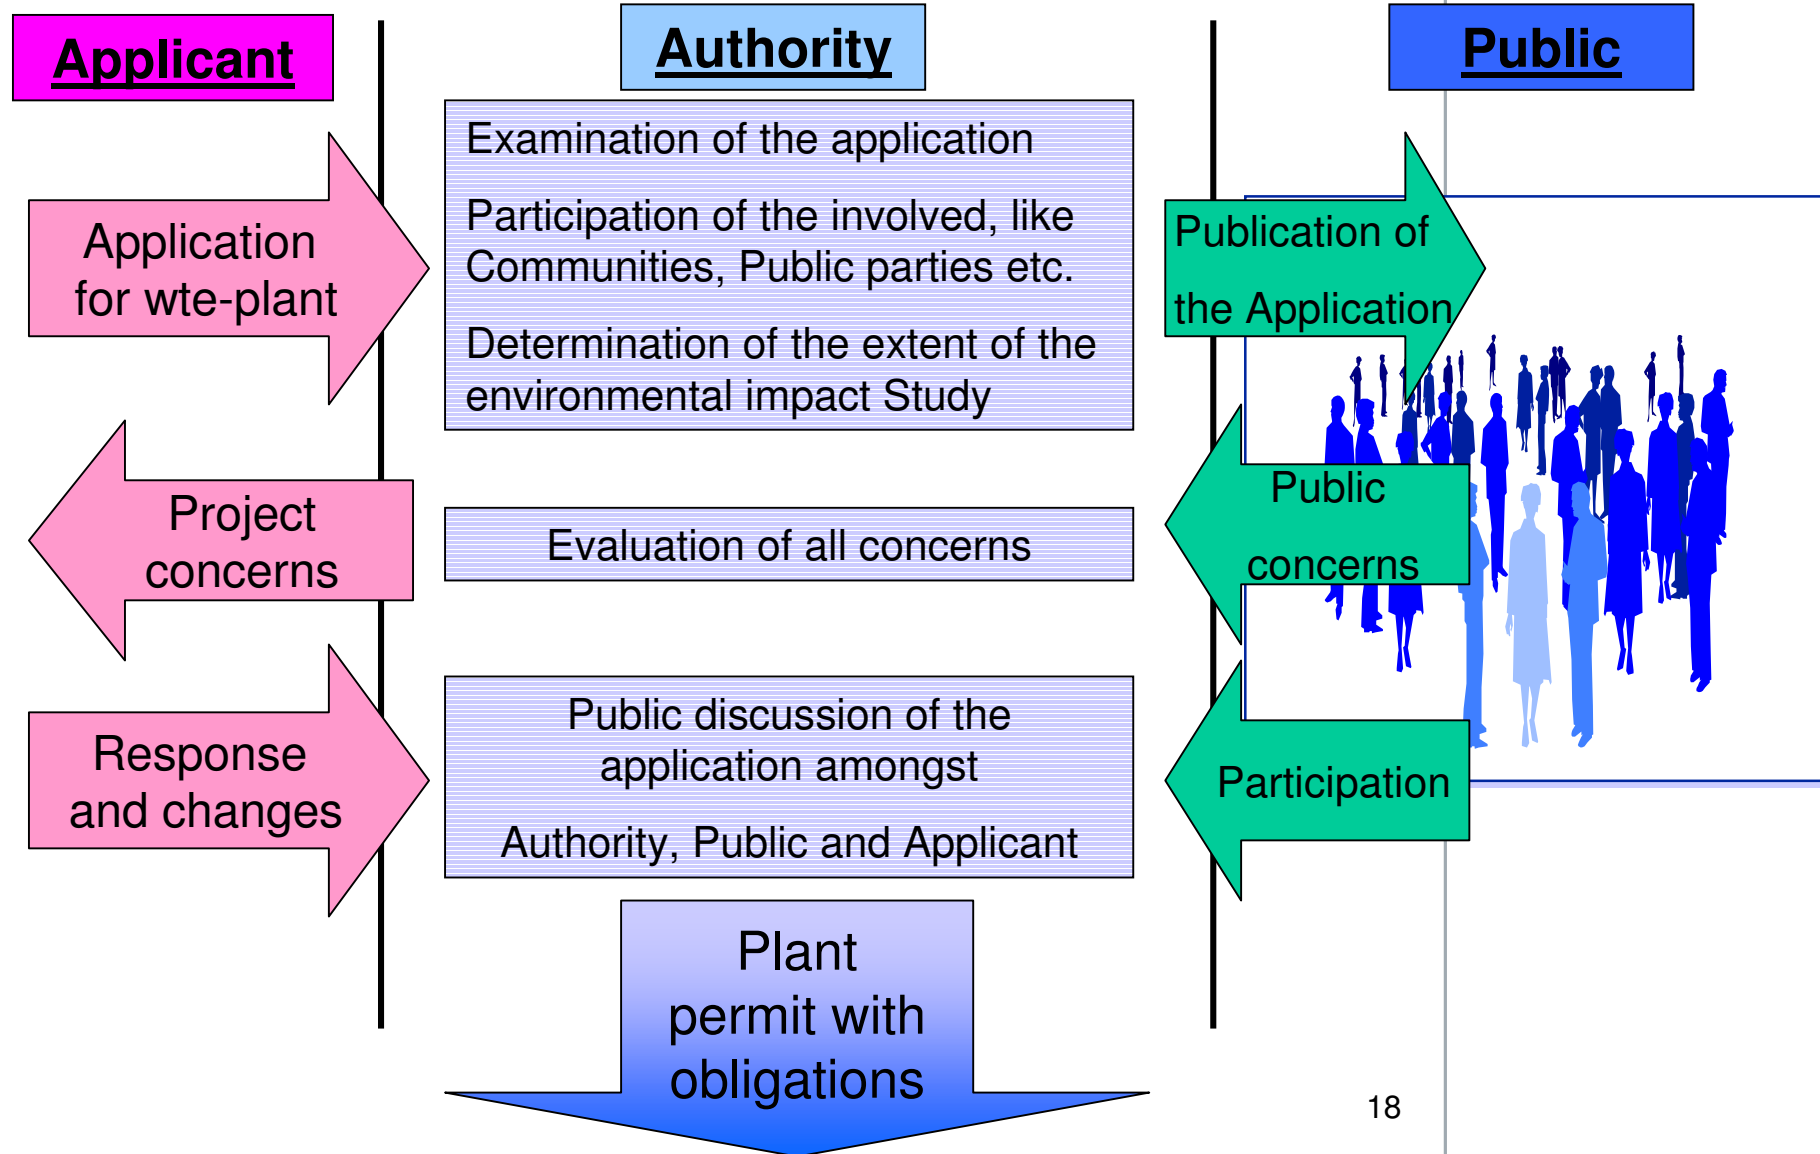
Applicant

Authority

Public

Application for wte-plant

Examination of the application

Participation of the involved, like Communities, Public parties etc.

Determination of the extent of the environmental impact Study

Publication of the Application

Project concerns

Evaluation of all concerns

Public concerns

Response and changes

Public discussion of the application amongst

Authority, Public and Applicant

Participation

Plant permit with obligations

18